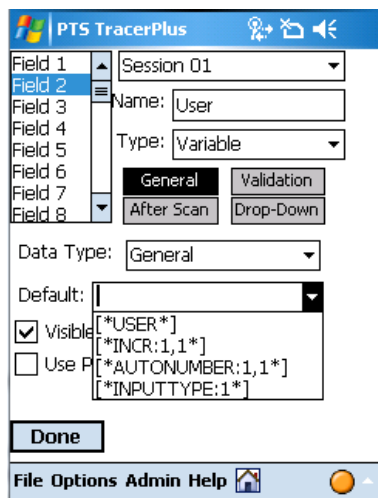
PTS TracerPlus

Field 1
Field 2
Field 3
Field 4
Field 5
Field 6
Field 7
Field 8

Session 01

Name: User

Type: Variable

General
Validation
After Scan
Drop-Down

Data Type: General

Default:

[*USER*]
[*INCR:1,1*]
[*AUTONUMBER:1,1*]
[*INPUTTYPE:1*]

Visible

Use P

Done

File Options Admin Help